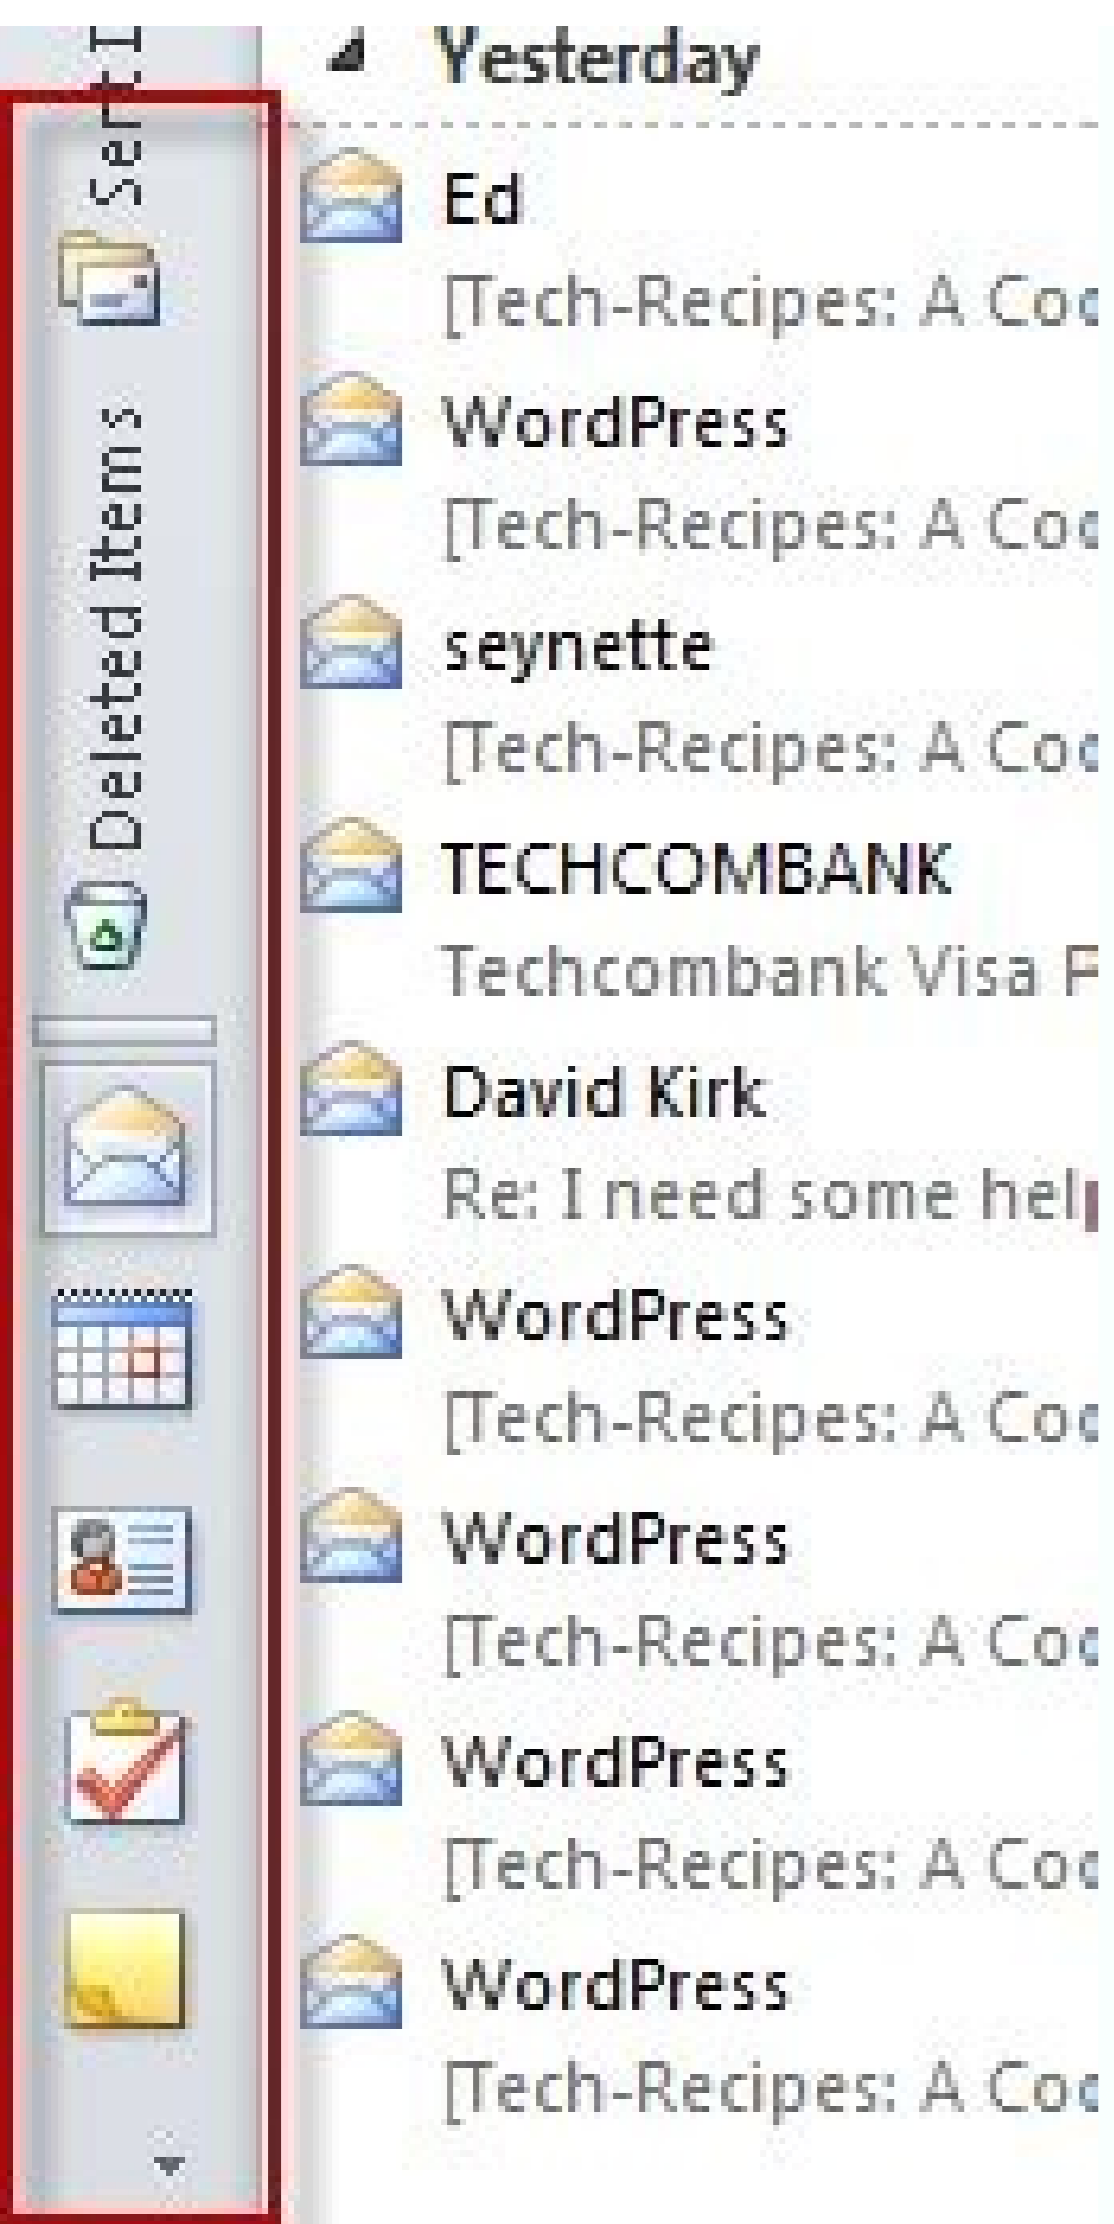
Sent I

Deleted Items

Yesterday

Ed
[Tech-Recipes: A Coc

WordPress
[Tech-Recipes: A Coc

seynette
[Tech-Recipes: A Coc

TECHCOMBANK
Techcombank Visa F

David Kirk
Re: I need some hel

WordPress
[Tech-Recipes: A Coc

WordPress
[Tech-Recipes: A Coc

WordPress
[Tech-Recipes: A Coc

WordPress
[Tech-Recipes: A Coc